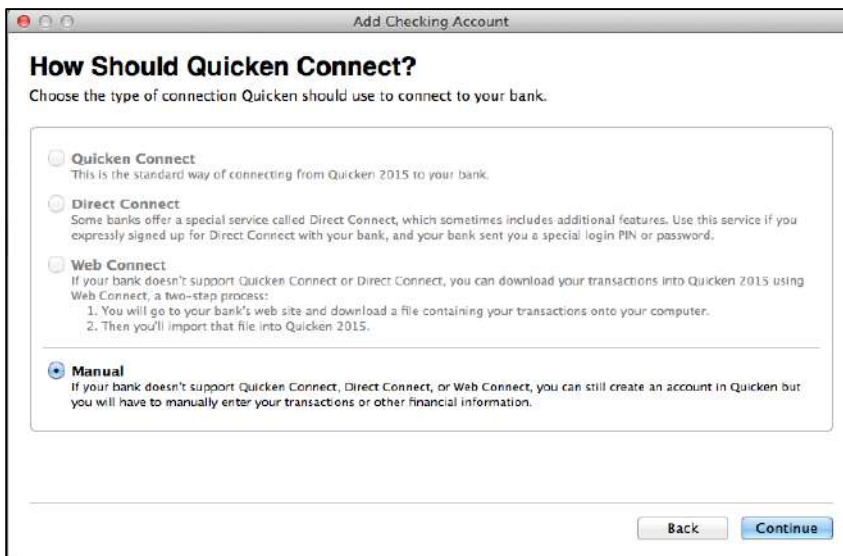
Add Checking Account

How Should Quicken Connect?

Choose the type of connection Quicken should use to connect to your bank.

Quicken Connect
This is the standard way of connecting from Quicken 2015 to your bank.

Direct Connect
Some banks offer a special service called Direct Connect, which sometimes includes additional features. Use this service if you expressly signed up for Direct Connect with your bank, and your bank sent you a special login PIN or password.

Web Connect
If your bank doesn't support Quicken Connect or Direct Connect, you can download your transactions into Quicken 2015 using Web Connect, a two-step process:
1. You will go to your bank's web site and download a file containing your transactions onto your computer.
2. Then you'll import that file into Quicken 2015.

Manual
If your bank doesn't support Quicken Connect, Direct Connect, or Web Connect, you can still create an account in Quicken but you will have to manually enter your transactions or other financial information.

Back
Continue